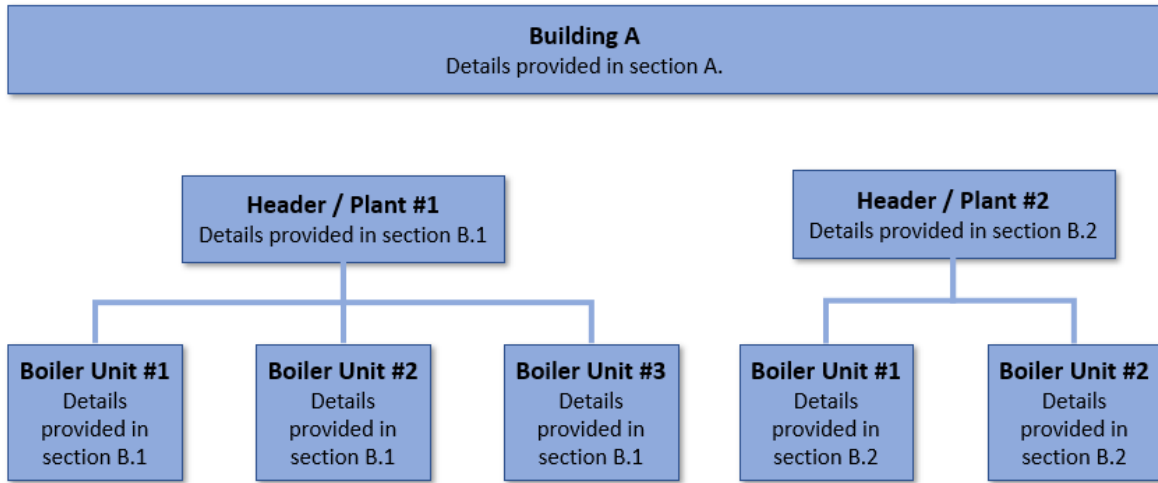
Building A
Details provided in section A.

Header / Plant #1
Details provided in section B.1

Header / Plant #2
Details provided in section B.2

Boiler Unit #1
Details provided in section B.1

Boiler Unit #2
Details provided in section B.1

Boiler Unit #3
Details provided in section B.1

Boiler Unit #1
Details provided in section B.2

Boiler Unit #2
Details provided in section B.2